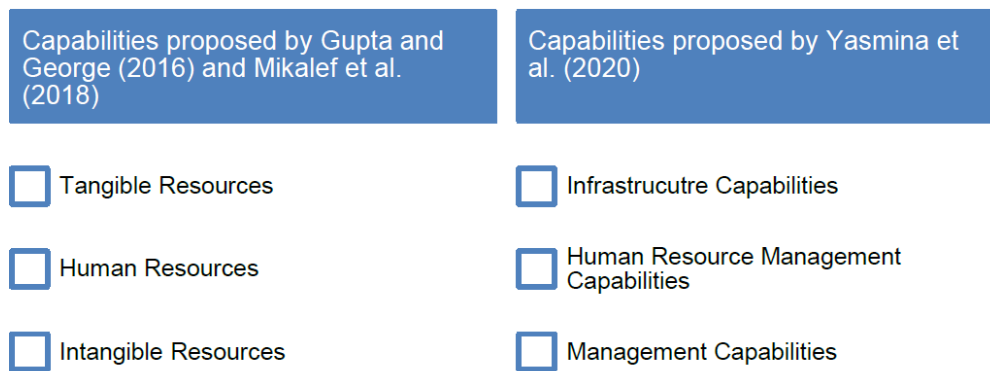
Capabilities proposed by Gupta and George (2016) and Mikalef et al. (2018)

Tangible Resources

Human Resources

Intangible Resources

Capabilities proposed by Yasmina et al. (2020)

Infrastrucutre Capabilities

Human Resource Management Capabilities

Management Capabilities